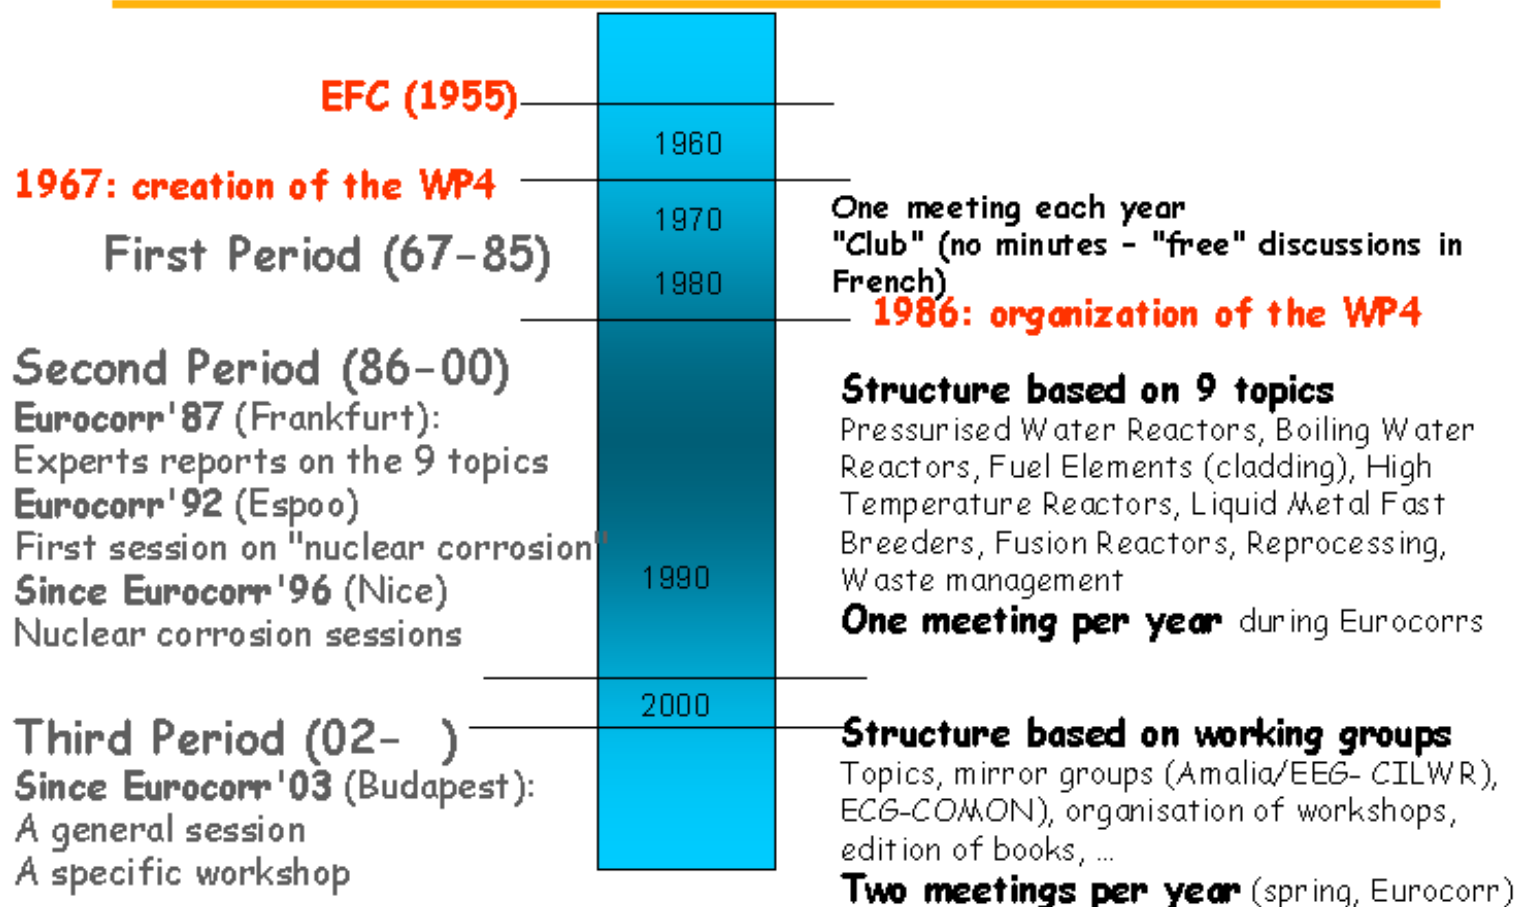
EFC (1955)

1967: creation of the WP4

First Period (67-85)

1960

1970

1980

One meeting each year
"Club" (no minutes - "free" discussions in French)

1986: organization of the WP4

Second Period (86-00)
Eurocorr'87 (Frankfurt):
Experts reports on the 9 topics
Eurocorr'92 (Espoo)
First session on "nuclear corrosion"
Since Eurocorr'96 (Nice)
Nuclear corrosion sessions

1990

Structure based on 9 topics
Pressurised Water Reactors, Boiling Water Reactors, Fuel Elements (cladding), High Temperature Reactors, Liquid Metal Fast Breeders, Fusion Reactors, Reprocessing, Waste management
One meeting per year during Eurocorrs

2000

Third Period (02- )
Since Eurocorr'03 (Budapest):
A general session
A specific workshop

Structure based on working groups
Topics, mirror groups (Amalia/EEG- CILWR), ECG-COMON), organisation of workshops, edition of books, ...
Two meetings per year (spring, Eurocorr)